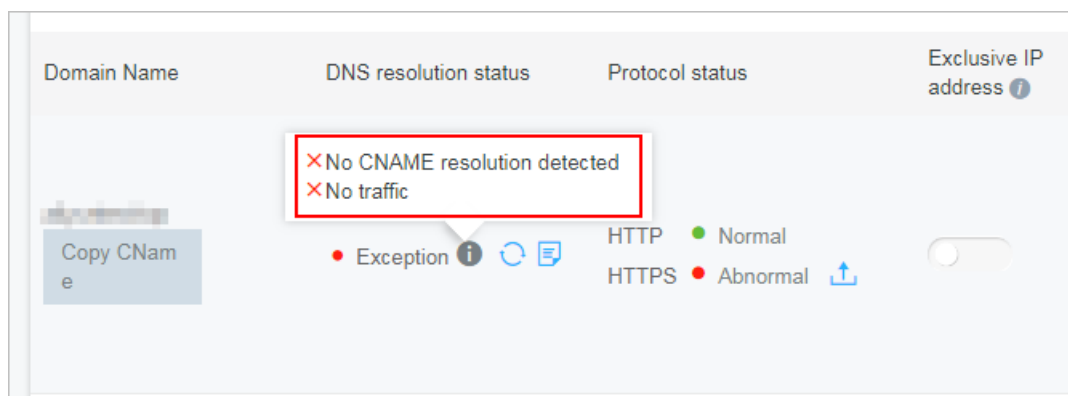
| Domain Name | DNS resolution status | Protocol status | Exclusive IP address |
|---|---|---|---|
| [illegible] Copy CName | Exception | HTTP Normal<br>HTTPS Abnormal | |

×No CNAME resolution detected
×No traffic